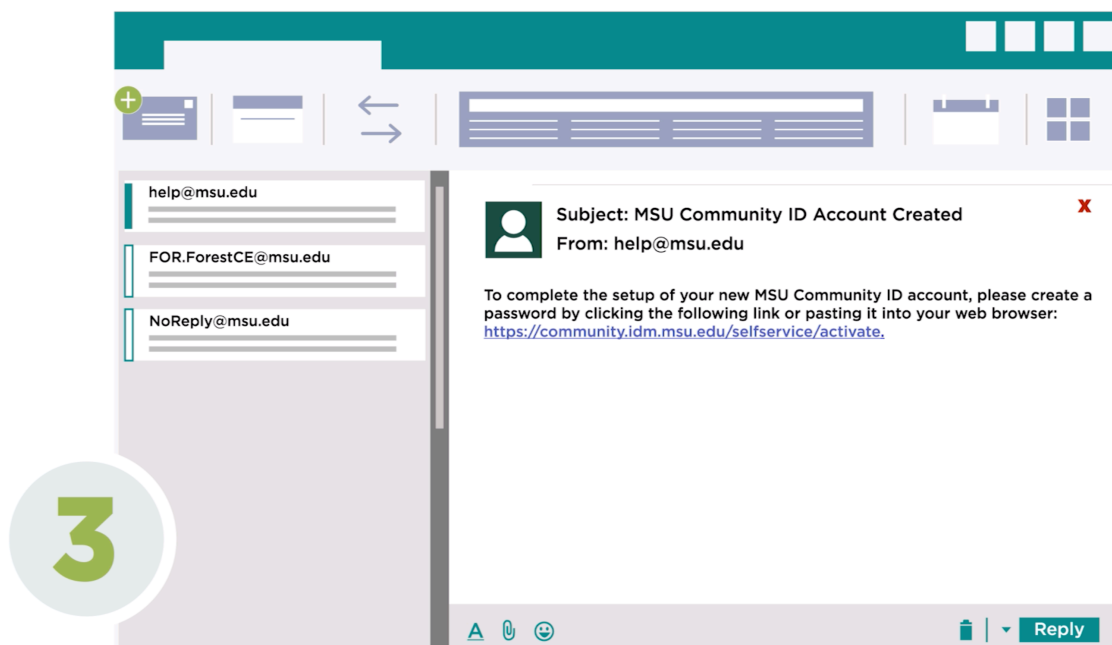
help@msu.edu

FOR.ForestCE@msu.edu

NoReply@msu.edu

Subject: MSU Community ID Account Created
From: help@msu.edu

x

To complete the setup of your new MSU Community ID account, please create a password by clicking the following link or pasting it into your web browser: https://community.idm.msu.edu/selfservice/activate.

3

A

Reply